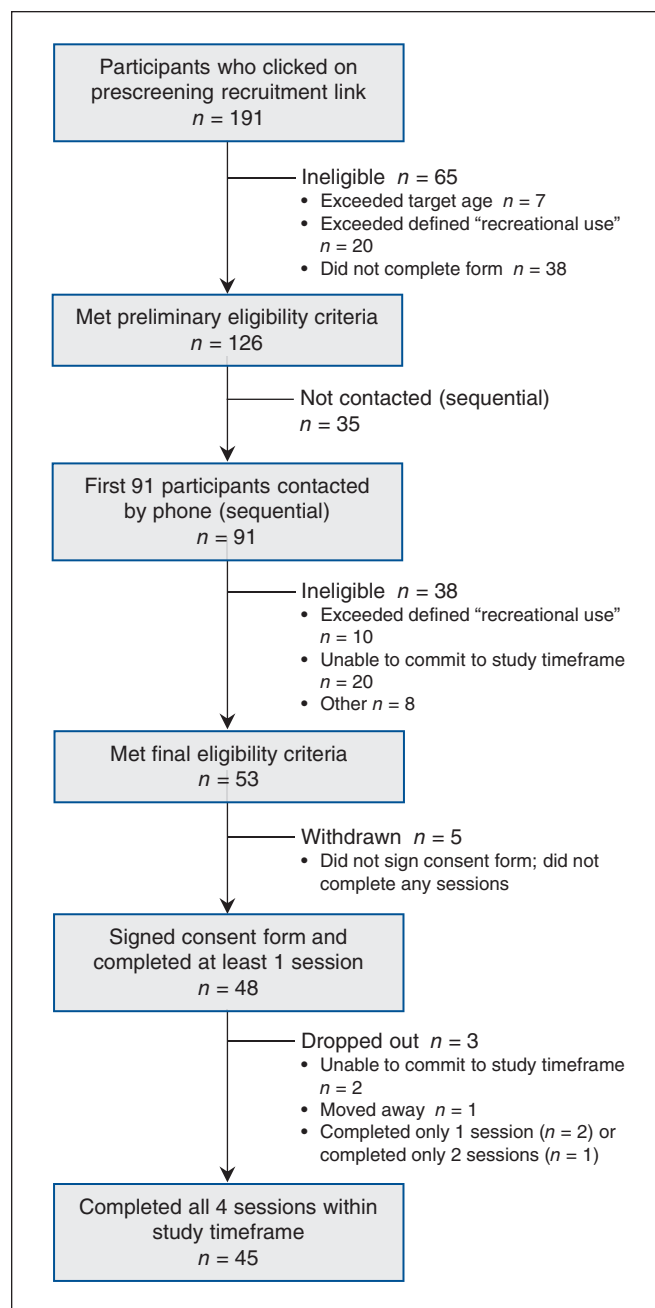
Participants who clicked on prescreening recruitment link
$n = 191$

Ineligible $n = 65$
• Exceeded target age $n = 7$
• Exceeded defined "recreational use" $n = 20$
• Did not complete form $n = 38$

Met preliminary eligibility criteria
$n = 126$

Not contacted (sequential)
$n = 35$

First 91 participants contacted by phone (sequential)
$n = 91$

Ineligible $n = 38$
• Exceeded defined "recreational use" $n = 10$
• Unable to commit to study timeframe $n = 20$
• Other $n = 8$

Met final eligibility criteria
$n = 53$

Withdrawn $n = 5$
• Did not sign consent form; did not complete any sessions

Signed consent form and completed at least 1 session
$n = 48$

Dropped out $n = 3$
• Unable to commit to study timeframe $n = 2$
• Moved away $n = 1$
• Completed only 1 session ($n = 2$) or completed only 2 sessions ($n = 1$)

Completed all 4 sessions within study timeframe
$n = 45$